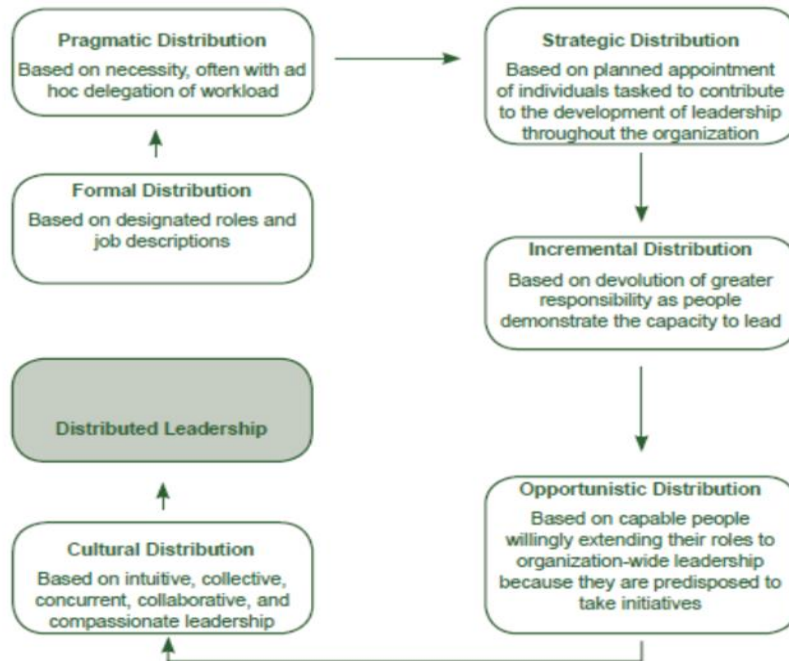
Formal Distribution
Based on designated roles and job descriptions

Pragmatic Distribution
Based on necessity, often with ad hoc delegation of workload

Strategic Distribution
Based on planned appointment of individuals tasked to contribute to the development of leadership throughout the organization

Incremental Distribution
Based on devolution of greater responsibility as people demonstrate the capacity to lead

Opportunistic Distribution
Based on capable people willingly extending their roles to organization-wide leadership because they are predisposed to take initiatives

Cultural Distribution
Based on intuitive, collective, concurrent, collaborative, and compassionate leadership

Distributed Leadership